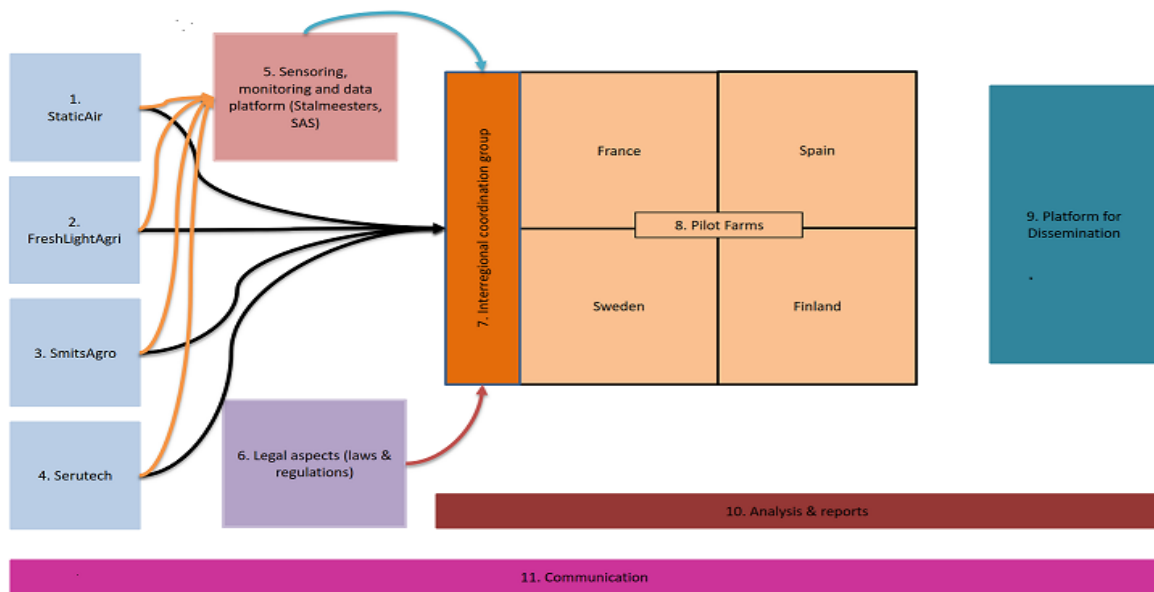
1. StaticAir

2. FreshLightAgri

3. SmitsAgro

4. Serutech

5. Sensoring, monitoring and data platform (Stalmeesters, SAS)

6. Legal aspects (laws & regulations)

7. Interregional coordination group

France

Spain

8. Pilot Farms

Sweden

Finland

9. Platform for Dissemination

10. Analysis & reports

11. Communication